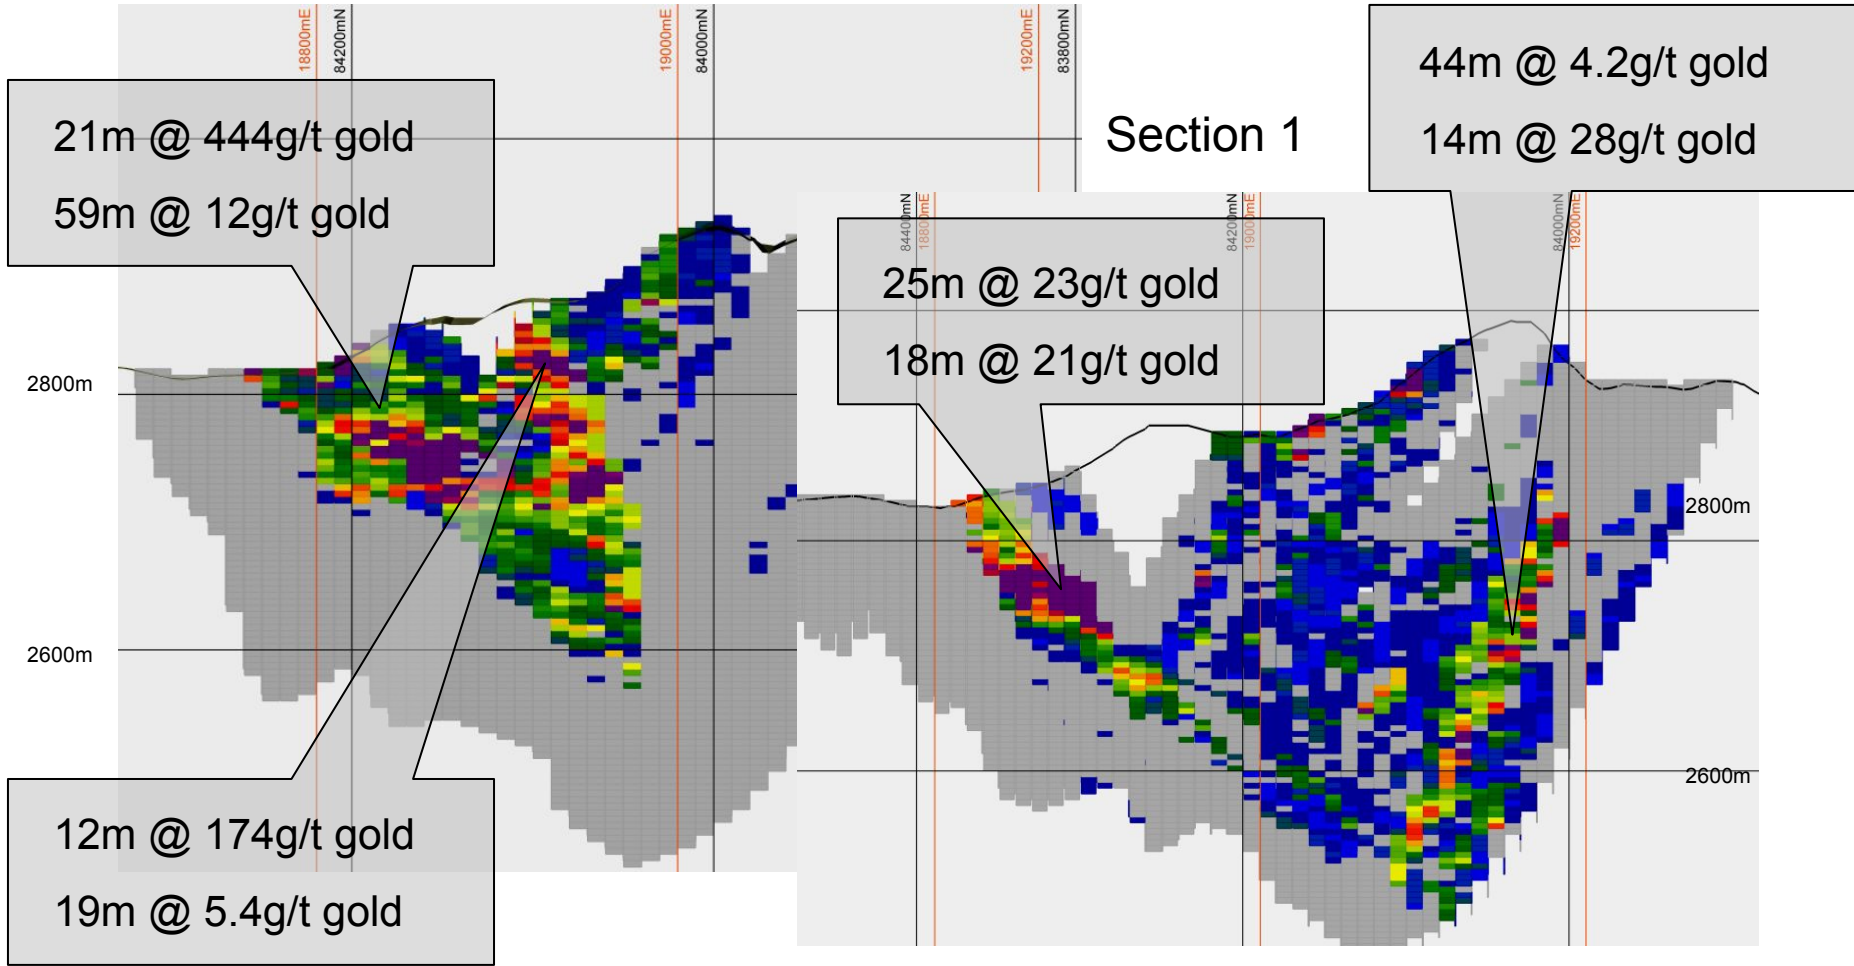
18800mE
84200mN
19000mE
84000mN
19200mE
83800mN

21m @ 444g/t gold
59m @ 12g/t gold

Section 1

44m @ 4.2g/t gold
14m @ 28g/t gold

84400mN
18800mE
84200mN
19000mE
84000mN
19200mE

25m @ 23g/t gold
18m @ 21g/t gold

2800m
2600m
2800m
2600m

12m @ 174g/t gold
19m @ 5.4g/t gold